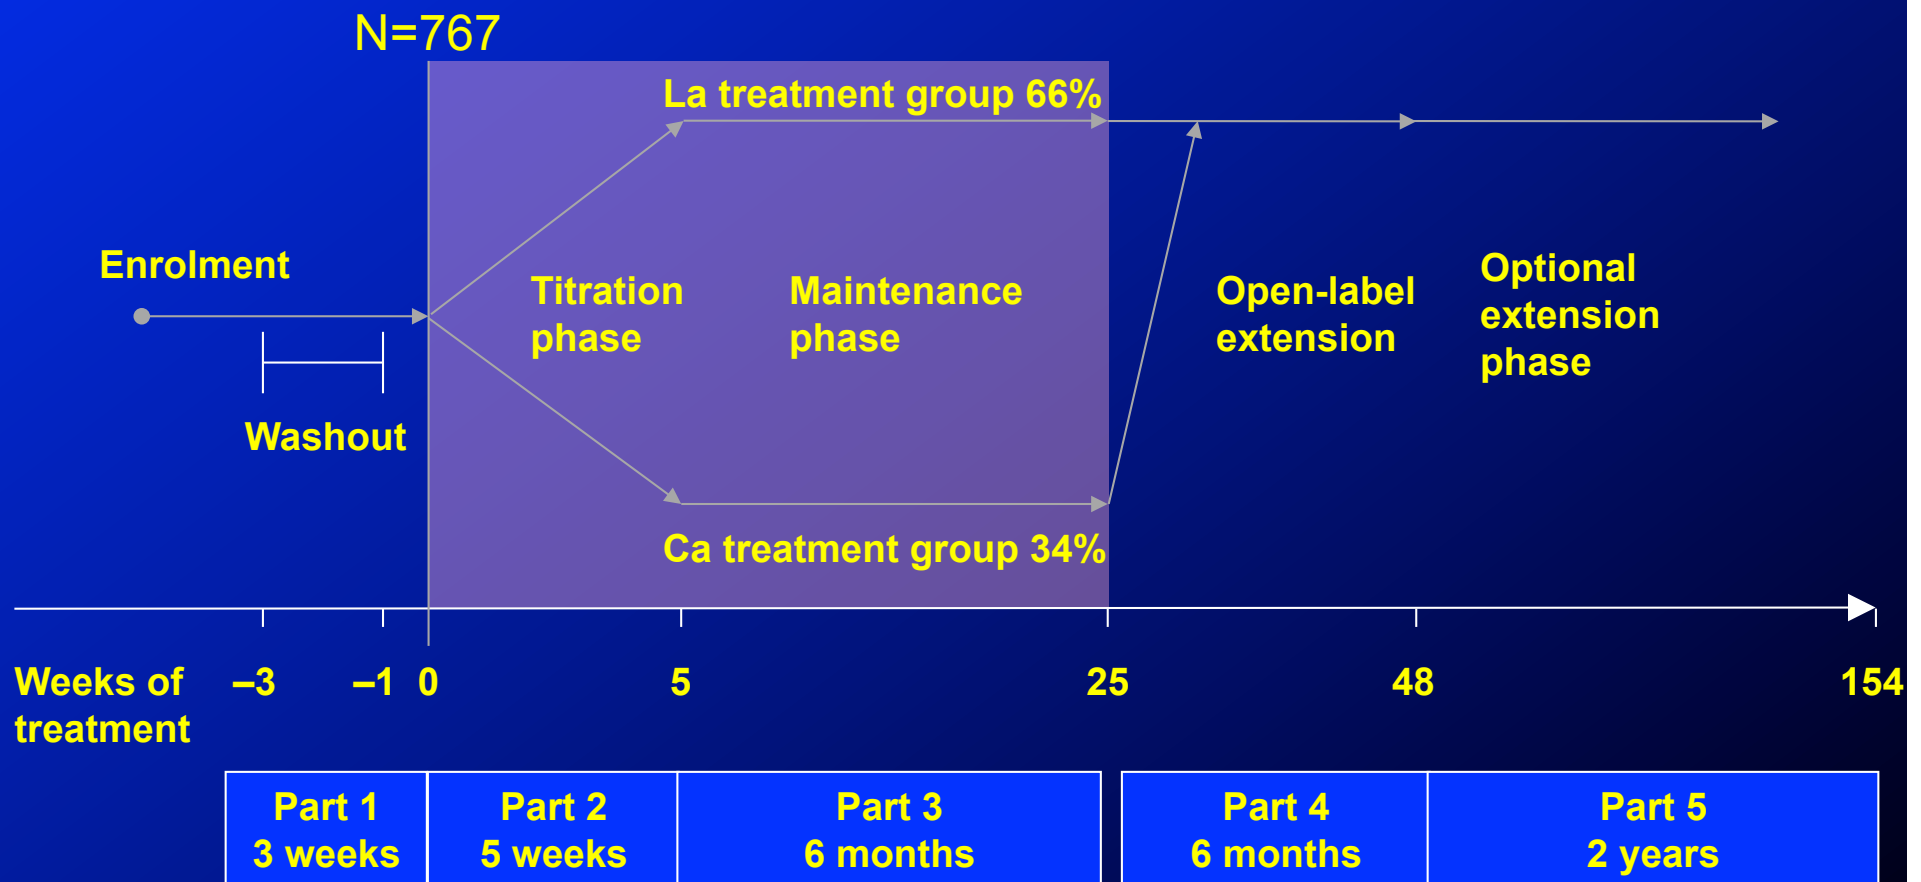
N=767

La treatment group 66%

Enrolment

Titration phase

Maintenance phase

Open-label extension

Optional extension phase

Washout

Ca treatment group 34%

Weeks of treatment

–3

–1

0

5

25

48

154

| Part 1 3 weeks | Part 2 5 weeks | Part 3 6 months |
|---|---|---|

| Part 4 6 months | Part 5 2 years |
|---|---|